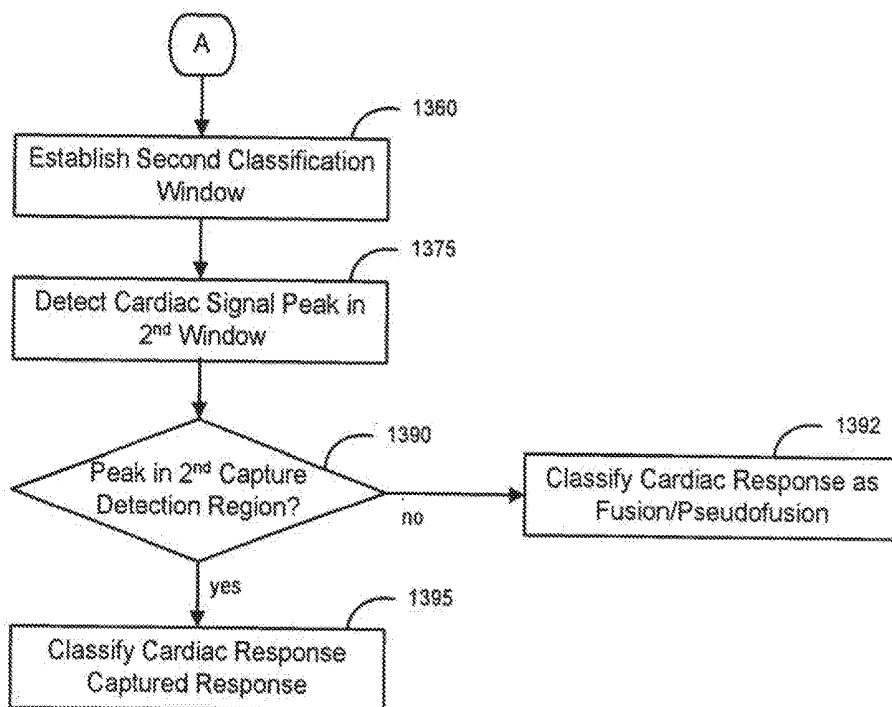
A

1360

Establish Second Classification Window

1375

Detect Cardiac Signal Peak in 2nd Window

1390

Peak in 2nd Capture Detection Region?

no

1392

Classify Cardiac Response as Fusion/Pseudofusion

yes

1395

Classify Cardiac Response Captured Response